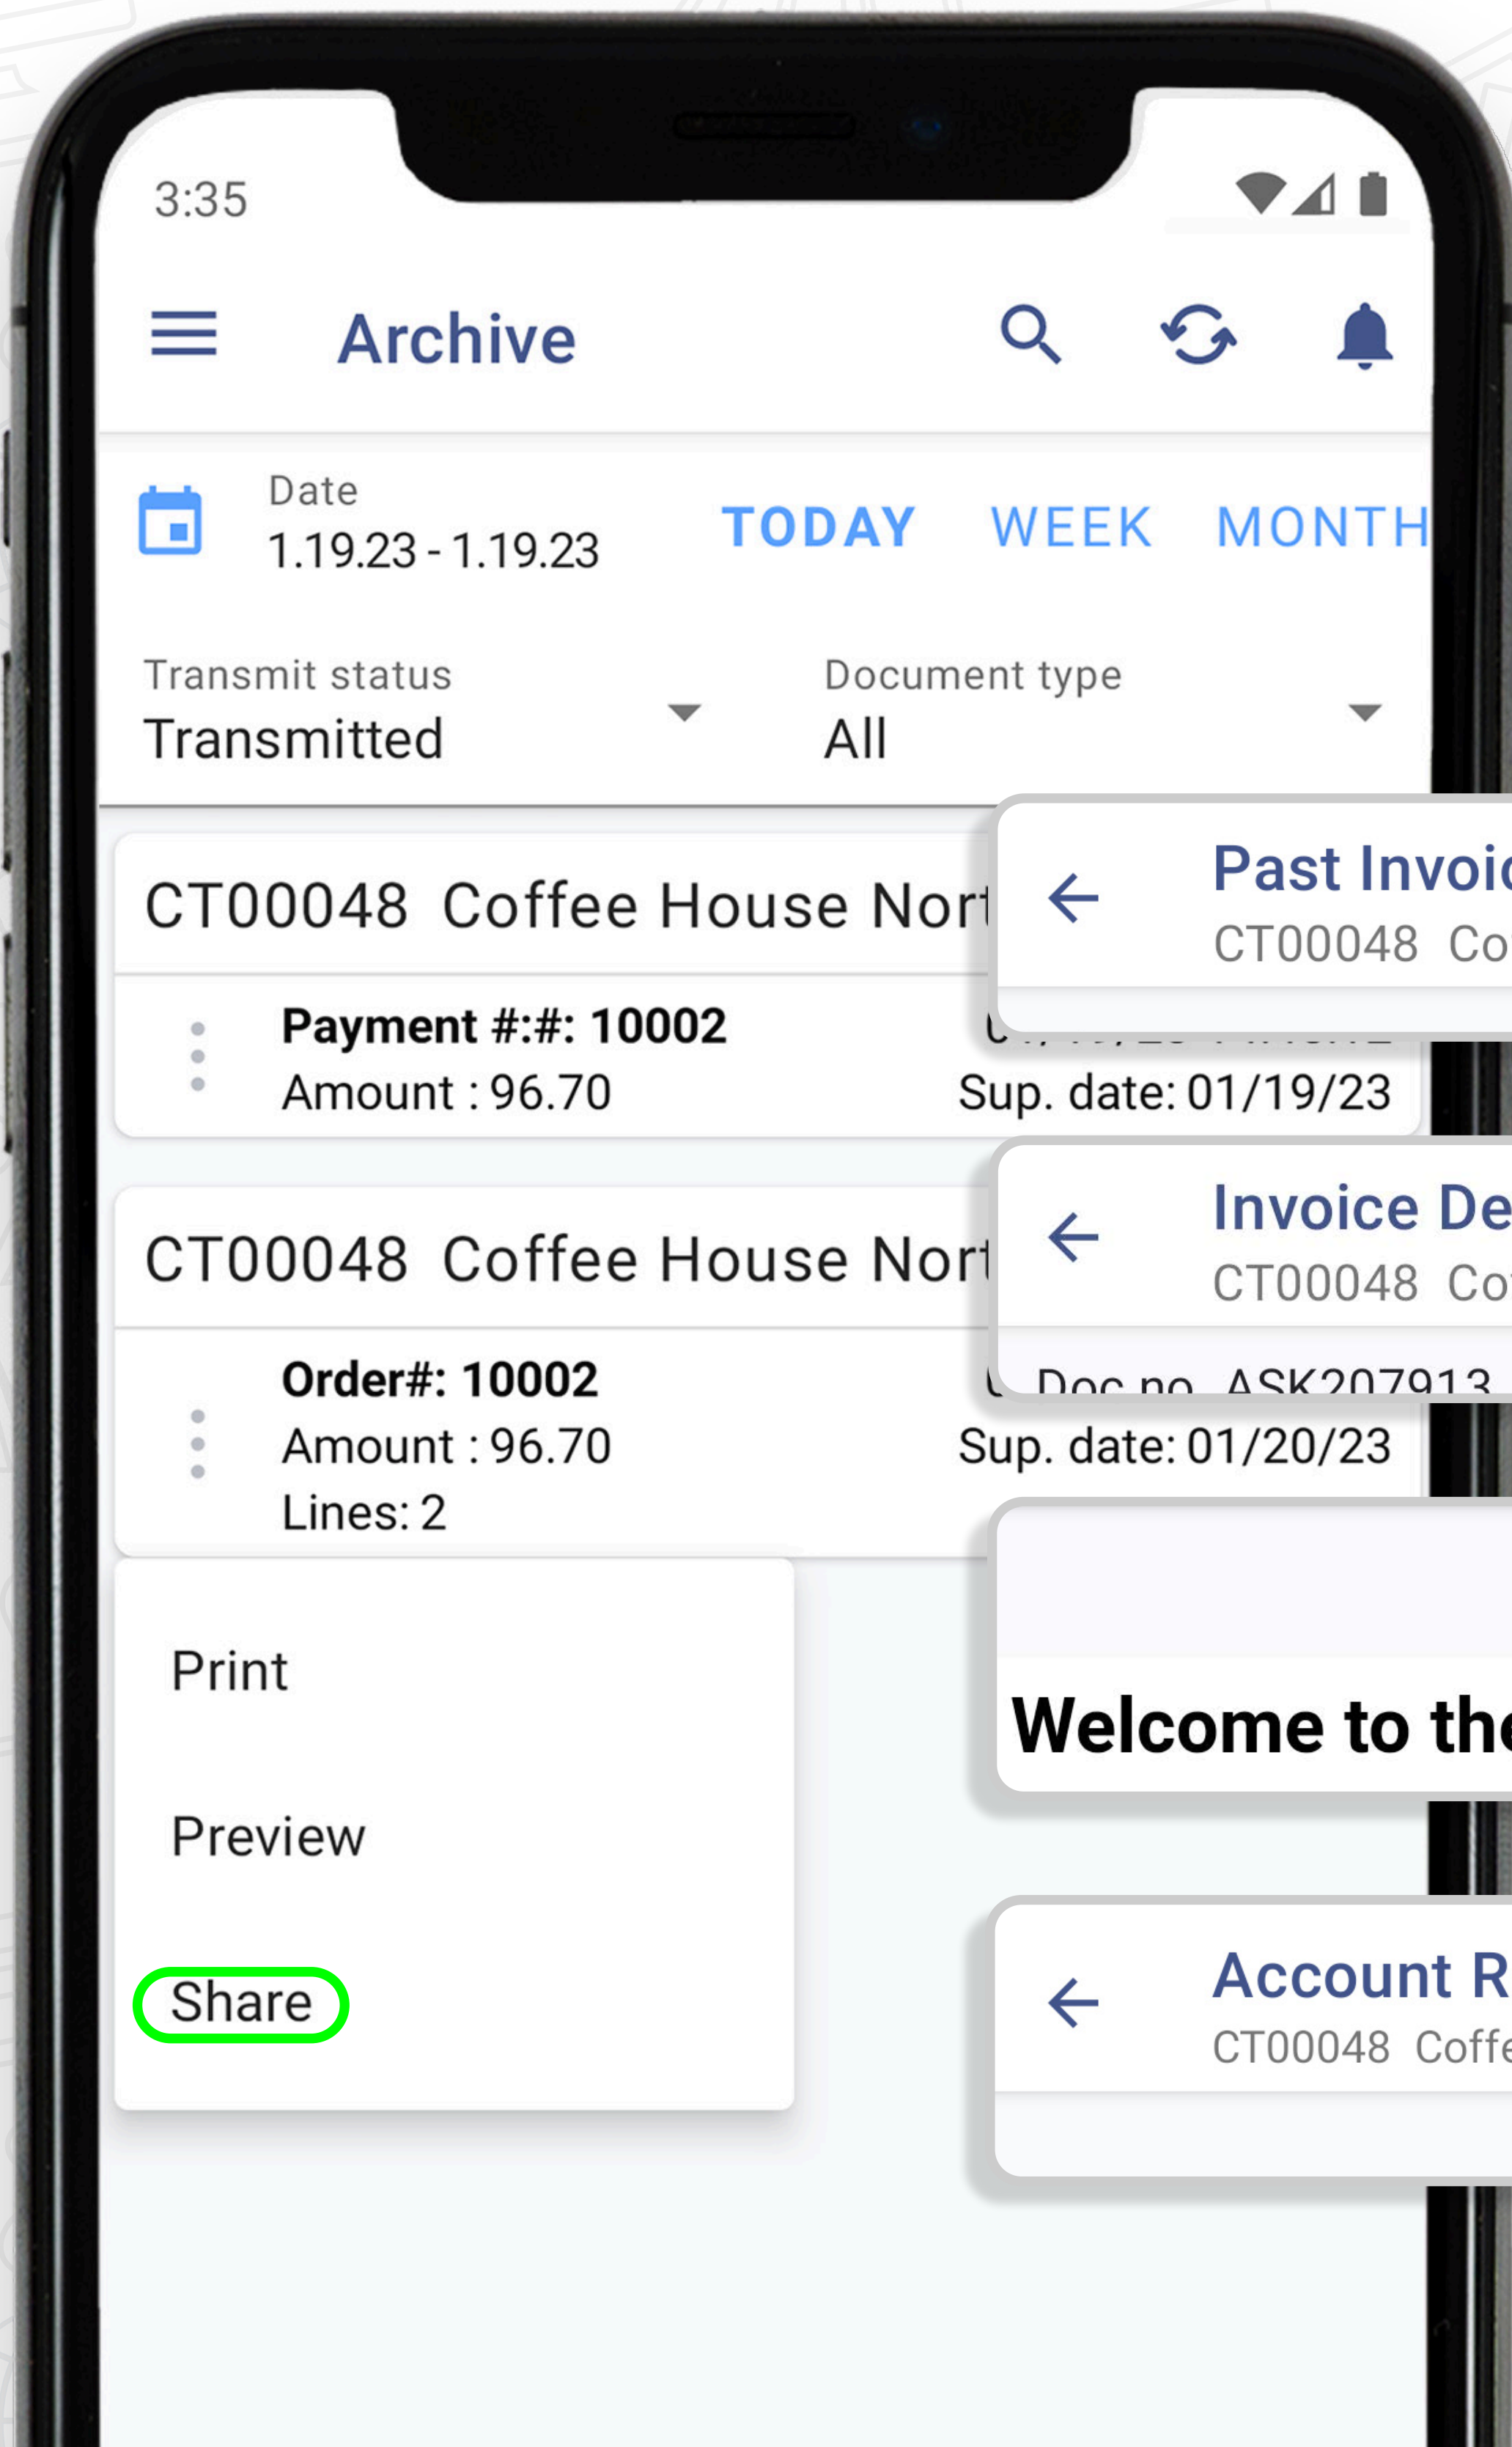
3:35

Archive

Date
1.19.23 - 1.19.23

TODAY WEEK MONTH

Transmit status
Transmitted

Document type
All

CT00048 Coffee House Nort

Payment #:#: 10002
Amount : 96.70

Sup. date: 01/19/23

CT00048 Coffee House Nort

Order#: 10002
Amount : 96.70
Lines: 2

Sup. date: 01/20/23

Print

Preview

Share

Past Invoic
CT00048 Co

Invoice De
CT00048 Co
Doc no ASK207913

Welcome to the

Account R
CT00048 Coffe